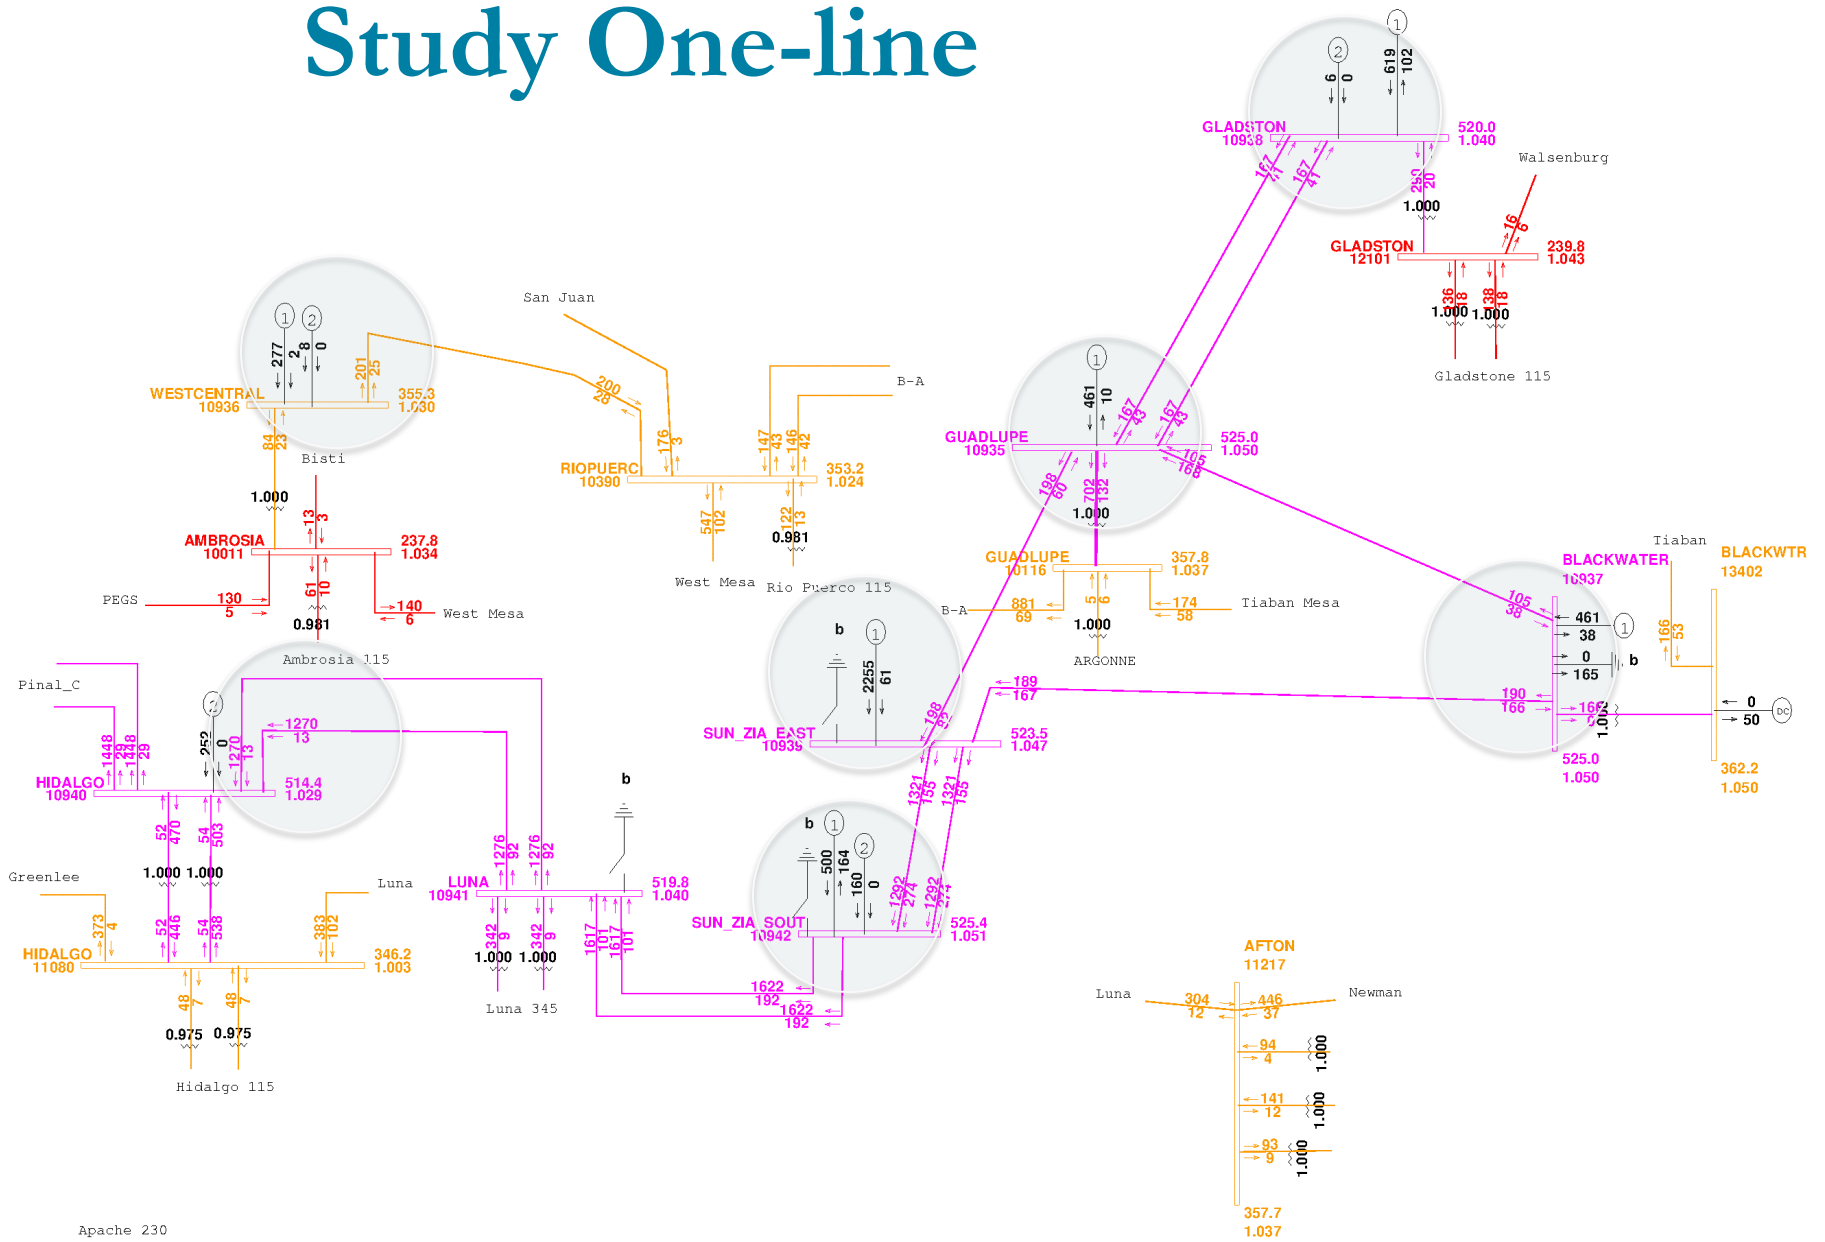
Study One-line

GLADSTON 10938 520.0 1.040
2 1
6 0 619 102
167 41 167 41
250 20
1.000
Walsenburg
GLADSTON 12101 239.8 1.043
16 6
136 18 138 18
1.000 1.000
Gladstone 115

WESTCENTRAL 10936 355.3 1.030
1 2
277 2 8 0
201 25
84 23
Bisti
1.000
AMBROSIA 10011 237.8 1.034
13 3
61 10
0.981
Ambrosia 115
PEGS 130 5
140 6 West Mesa

San Juan
200 29
RIOPUERC 10390 353.2 1.024
176 3 147 43 146 42
B-A
547 102 122 13
0.981
West Mesa Rio Puerco 115

GUADLUPE 10935 525.0 1.050
1
461 10
167 43 167 43
105 165
198 60
702 132
1.000
GUADLUPE 10116 357.8 1.037
B-A 881 69
5 6
174 58 Tiaban Mesa
1.000
ARGONNE

Tiaban
BLACKWATER 10937
BLACKWTR 13402
105 38
461 38
0 165
b
1
166 53
190 166
189 167
166 0
1.000
0 50
DC
525.0 1.050
362.2 1.050

Pinal_C
HIDALGO 10940 514.4 1.029
1448 29 1448 29
2
252 0
1270 13
1270 13
52 470 54 503
1.000 1.000
Greenlee
Luna
HIDALGO 11080 346.2 1.003
373 4
52 446 54 538
383 102
48 7 48 7
0.975 0.975
Hidalgo 115

SUN_ZIA_EAST 10939 523.5 1.047
b 1
2255 61
198 32
1321 155 1321 155

LUNA 10941 519.8 1.040
1276 92 1276 92
b
342 9 342 9
1.000 1.000
1617 101 1617 101
Luna 345

SUN_ZIA_SOUT 10942 525.4 1.051
b 1 2
500 164 160 0
1292 274 1292 274
1622 192
1622 192

AFTON 11217
Luna 304 12
446 37 Newman
94 4 1.000
141 12 1.000
93 9 1.000
357.7 1.037

Apache 230